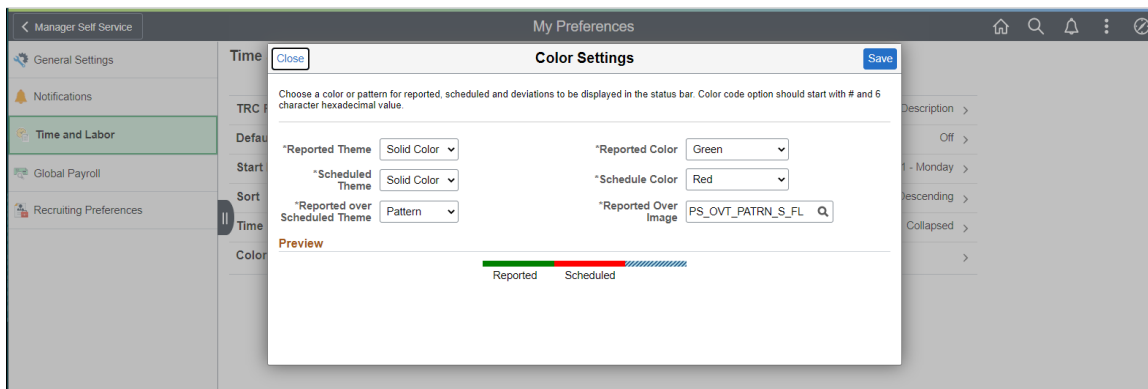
Manager Self Service

My Preferences

General Settings

Notifications

Time and Labor

Global Payroll

Recruiting Preferences

Time

TRC

Defau

Start

Sort

Time

Color

Description

Off

1 - Monday

Descending

Collapsed

Close

Color Settings

Save

Choose a color or pattern for reported, scheduled and deviations to be displayed in the status bar. Color code option should start with # and 6 character hexadecimal value.

*Reported Theme Solid Color

*Reported Color Green

*Scheduled Theme Solid Color

*Schedule Color Red

*Reported over Scheduled Theme Pattern

*Reported Over Image PS_OVT_PATRN_S_FL

Preview

Reported Scheduled